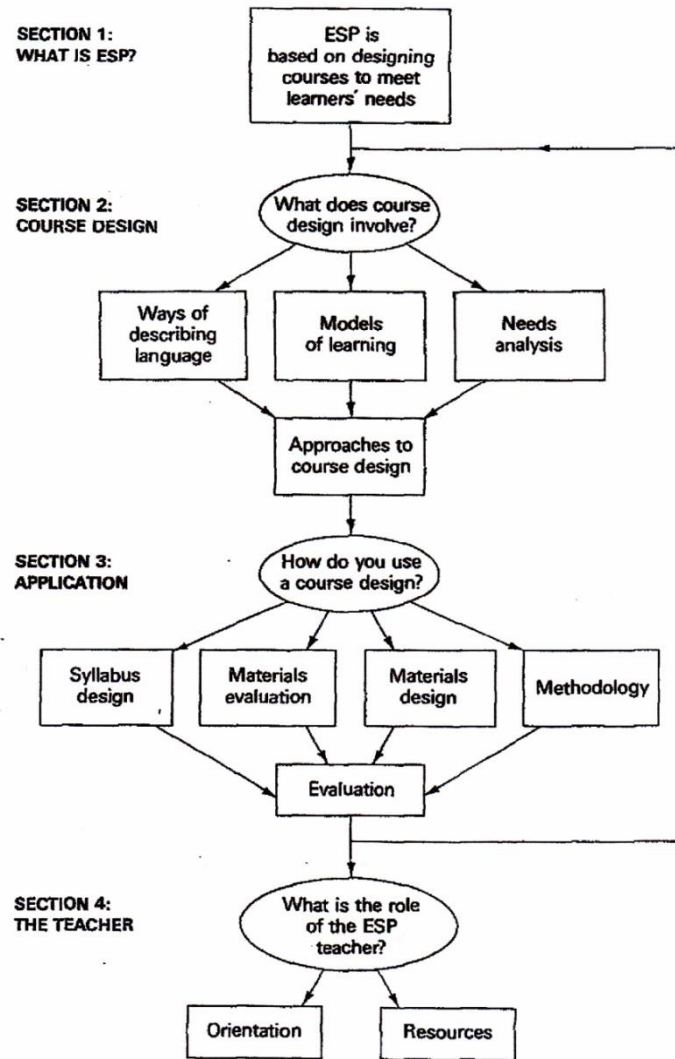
SECTION 1:
WHAT IS ESP?

ESP is based on designing courses to meet learners' needs

SECTION 2:
COURSE DESIGN

What does course design involve?

Ways of describing language

Models of learning

Needs analysis

Approaches to course design

SECTION 3:
APPLICATION

How do you use a course design?

Syllabus design

Materials evaluation

Materials design

Methodology

Evaluation

SECTION 4:
THE TEACHER

What is the role of the ESP teacher?

Orientation

Resources